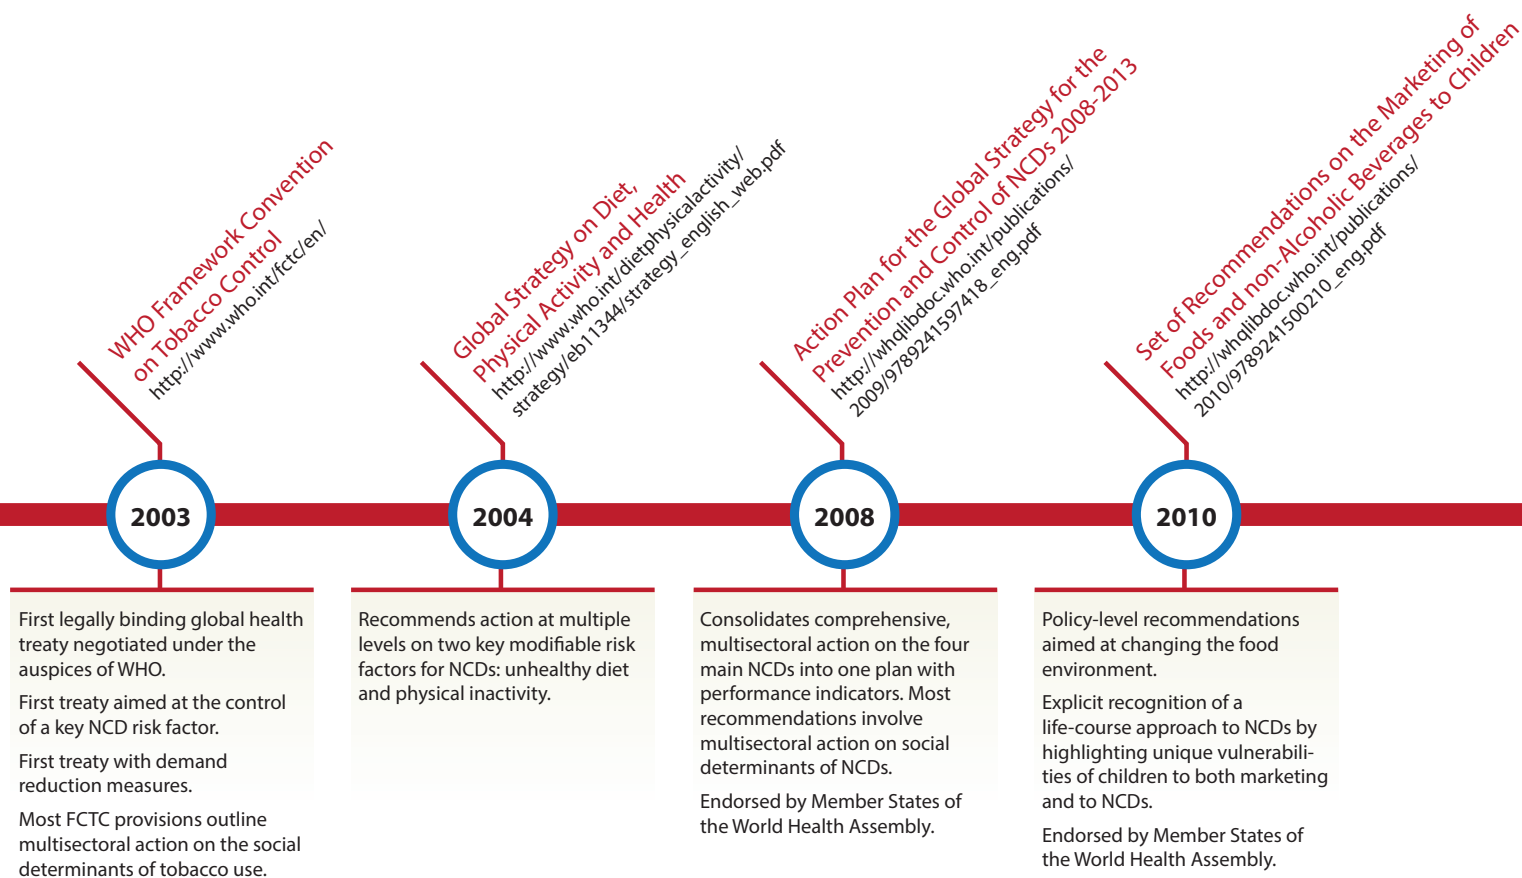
WHO Framework Convention on Tobacco Control
http://www.who.int/fctc/en/

2003

First legally binding global health treaty negotiated under the auspices of WHO.

First treaty aimed at the control of a key NCD risk factor.

First treaty with demand reduction measures.

Most FCTC provisions outline multisectoral action on the social determinants of tobacco use.

Global Strategy on Diet, Physical Activity and Health
http://www.who.int/dietphysicalactivity/strategy/eb11344/strategy_english_web.pdf

2004

Recommends action at multiple levels on two key modifiable risk factors for NCDs: unhealthy diet and physical inactivity.

Action Plan for the Global Strategy for the Prevention and Control of NCDs 2008-2013
http://whqlibdoc.who.int/publications/2009/9789241597418_eng.pdf

2008

Consolidates comprehensive, multisectoral action on the four main NCDs into one plan with performance indicators. Most recommendations involve multisectoral action on social determinants of NCDs.

Endorsed by Member States of the World Health Assembly.

Set of Recommendations on the Marketing of Foods and non-Alcoholic Beverages to Children
http://whqlibdoc.who.int/publications/2010/9789241500210_eng.pdf

2010

Policy-level recommendations aimed at changing the food environment.

Explicit recognition of a life-course approach to NCDs by highlighting unique vulnerabilities of children to both marketing and to NCDs.

Endorsed by Member States of the World Health Assembly.